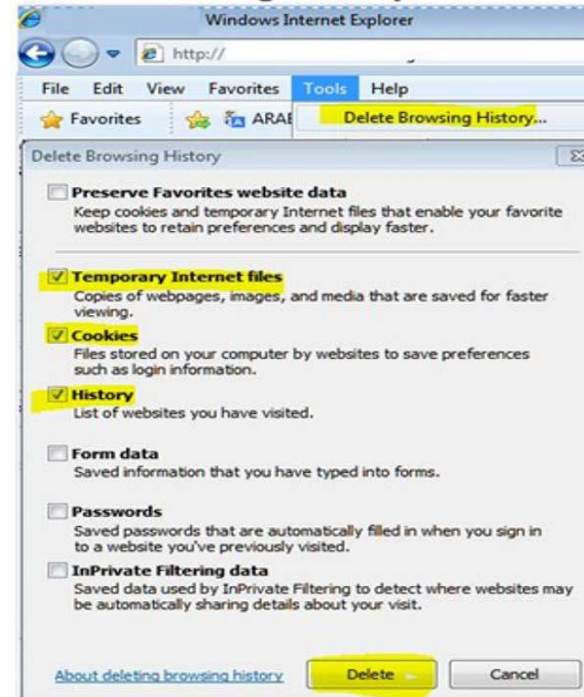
Windows Internet Explorer

http://

File Edit View Favorites Tools Help

Favorites ARAI Delete Browsing History...

Delete Browsing History

Preserve Favorites website data
Keep cookies and temporary Internet files that enable your favorite websites to retain preferences and display faster.

Temporary Internet files
Copies of webpages, images, and media that are saved for faster viewing.

Cookies
Files stored on your computer by websites to save preferences such as login information.

History
List of websites you have visited.

Form data
Saved information that you have typed into forms.

Passwords
Saved passwords that are automatically filled in when you sign in to a website you've previously visited.

InPrivate Filtering data
Saved data used by InPrivate Filtering to detect where websites may be automatically sharing details about your visit.

About deleting browsing history Delete Cancel